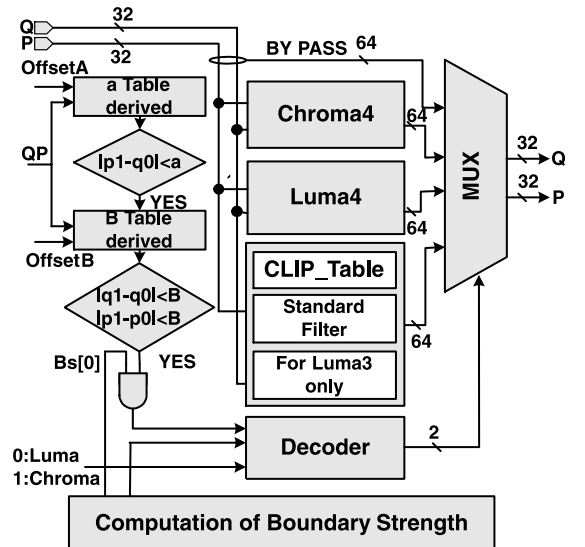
Q
P
32
32
BY PASS
64
OffsetA
a Table derived
QP
lp1-q0l<a
YES
B Table derived
OffsetB
lq1-q0l<B
lp1-p0l<B
Bs[0]
YES
Chroma4
64
Luma4
64
CLIP_Table
Standard Filter
For Luma3 only
64
MUX
32
Q
32
P
Decoder
2
0:Luma
1:Chroma
Computation of Boundary Strength